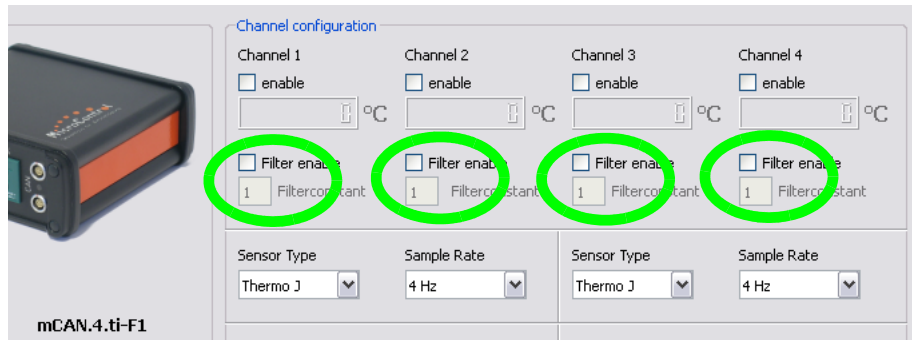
Channel configuration

Channel 1
enable
°C
Filter enable
1 Filterconstant

Channel 2
enable
°C
Filter enable
1 Filterconstant

Channel 3
enable
°C
Filter enable
1 Filterconstant

Channel 4
enable
°C
Filter enable
1 Filterconstant

Sensor Type
Thermo J
Sample Rate
4 Hz

Sensor Type
Thermo J
Sample Rate
4 Hz

mCAN.4.ti-F1